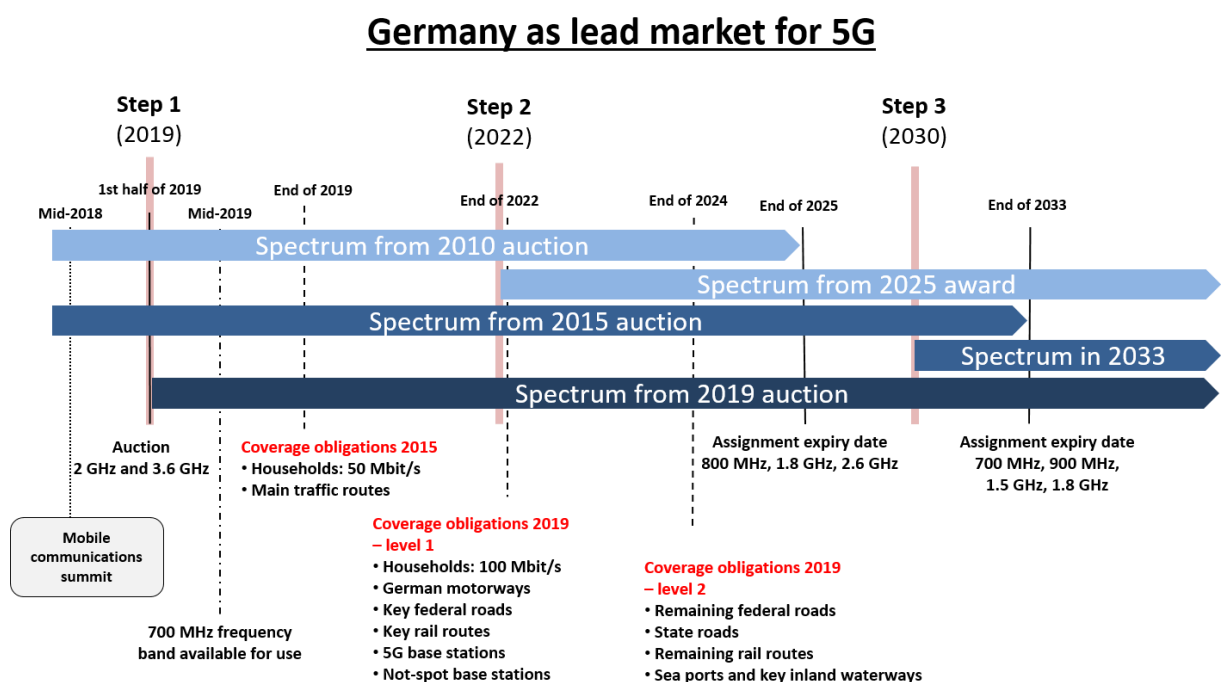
Germany as lead market for 5G

Step 1
(2019)

Step 2
(2022)

Step 3
(2030)

1st half of 2019

End of 2019

End of 2022

End of 2024

End of 2025

End of 2033

Mid-2018

Mid-2019

Spectrum from 2010 auction

Spectrum from 2025 award

Spectrum from 2015 auction

Spectrum in 2033

Spectrum from 2019 auction

Auction
2 GHz and 3.6 GHz

Coverage obligations 2015
• Households: 50 Mbit/s
• Main traffic routes

Assignment expiry date
800 MHz, 1.8 GHz, 2.6 GHz

Assignment expiry date
700 MHz, 900 MHz,
1.5 GHz, 1.8 GHz

Mobile communications summit

Coverage obligations 2019 – level 1
• Households: 100 Mbit/s
• German motorways
• Key federal roads
• Key rail routes
• 5G base stations
• Not-spot base stations

Coverage obligations 2019 – level 2
• Remaining federal roads
• State roads
• Remaining rail routes
• Sea ports and key inland waterways

700 MHz frequency band available for use